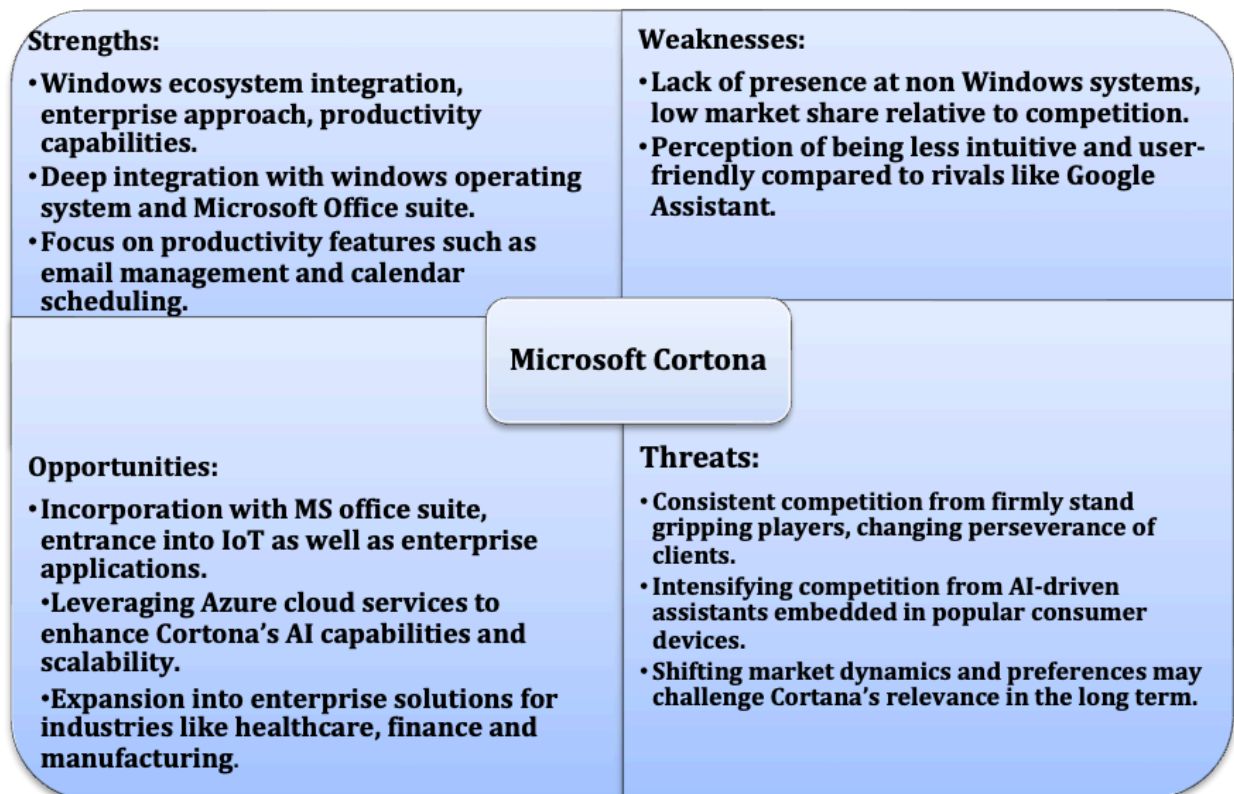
Strengths:

•Windows ecosystem integration, enterprise approach, productivity capabilities.

•Deep integration with windows operating system and Microsoft Office suite.

•Focus on productivity features such as email management and calendar scheduling.

Weaknesses:

•Lack of presence at non Windows systems, low market share relative to competition.

•Perception of being less intuitive and user-friendly compared to rivals like Google Assistant.

Microsoft Cortona

Opportunities:

•Incorporation with MS office suite, entrance into IoT as well as enterprise applications.

•Leveraging Azure cloud services to enhance Cortona's AI capabilities and scalability.

•Expansion into enterprise solutions for industries like healthcare, finance and manufacturing.

Threats:

•Consistent competition from firmly stand gripping players, changing perseverance of clients.

•Intensifying competition from AI-driven assistants embedded in popular consumer devices.

•Shifting market dynamics and preferences may challenge Cortana's relevance in the long term.